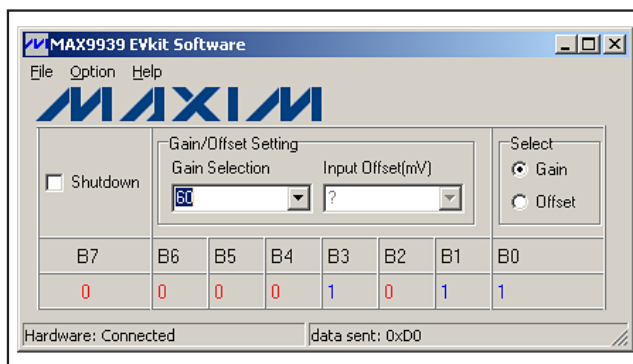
MAX9939 EVkit Software

File Option Help

MAXIM

Shutdown

Gain/Offset Setting

Gain Selection

60

Input Offset(mV)

?

Select

Gain

Offset

| B7 | B6 | B5 | B4 | B3 | B2 | B1 | B0 |
|---|---|---|---|---|---|---|---|
| 0 | 0 | 0 | 0 | 1 | 0 | 1 | 1 |

Hardware: Connected

data sent: 0xD0